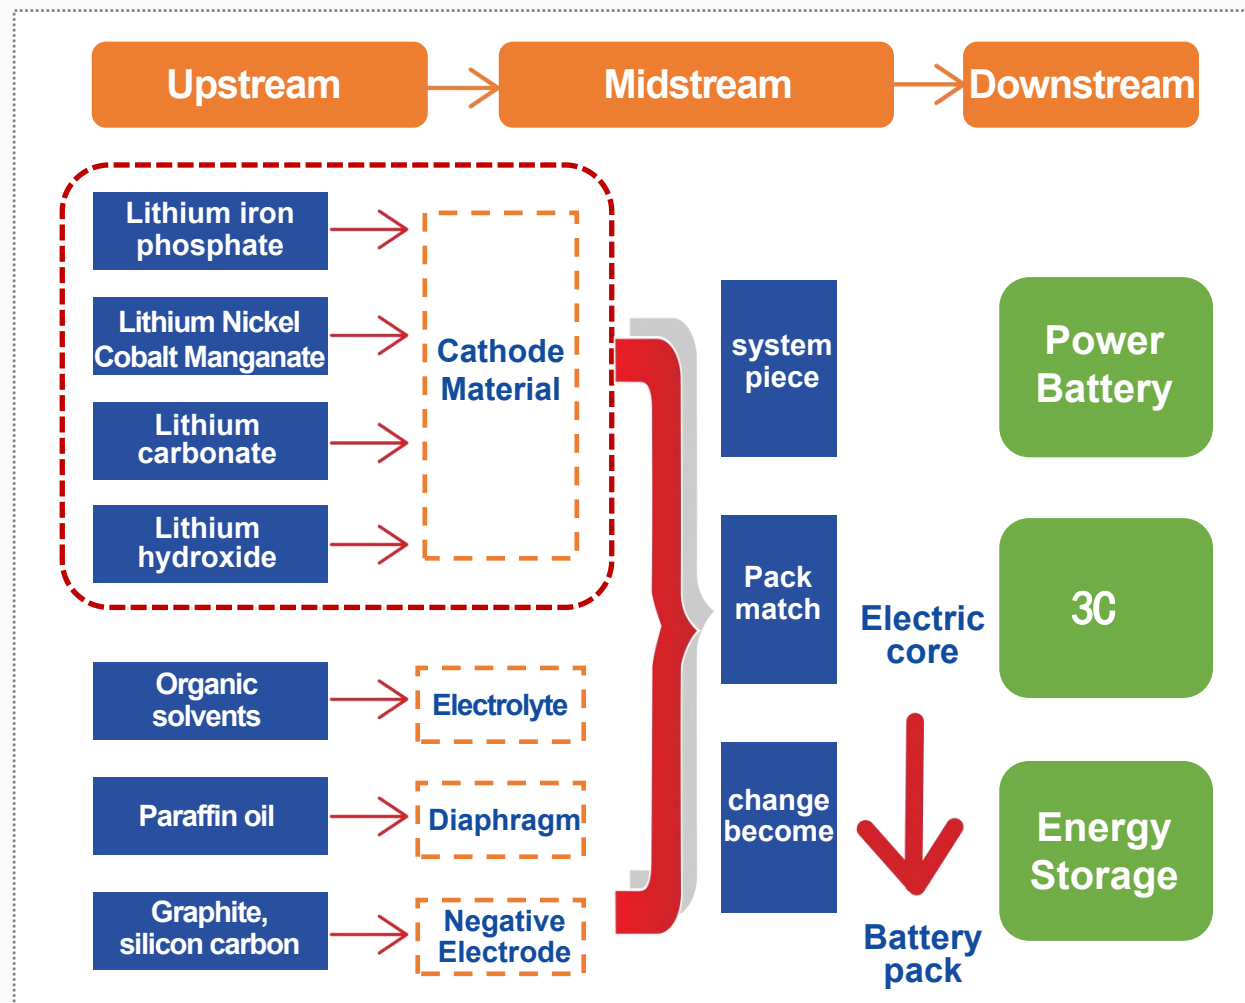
Upstream

Midstream

Downstream

Lithium iron phosphate

Lithium Nickel Cobalt Manganate

Lithium carbonate

Lithium hydroxide

Cathode Material

Organic solvents

Electrolyte

Paraffin oil

Diaphragm

Graphite, silicon carbon

Negative Electrode

system piece

Pack match

change become

Electric core

Battery pack

Power Battery

3C

Energy Storage